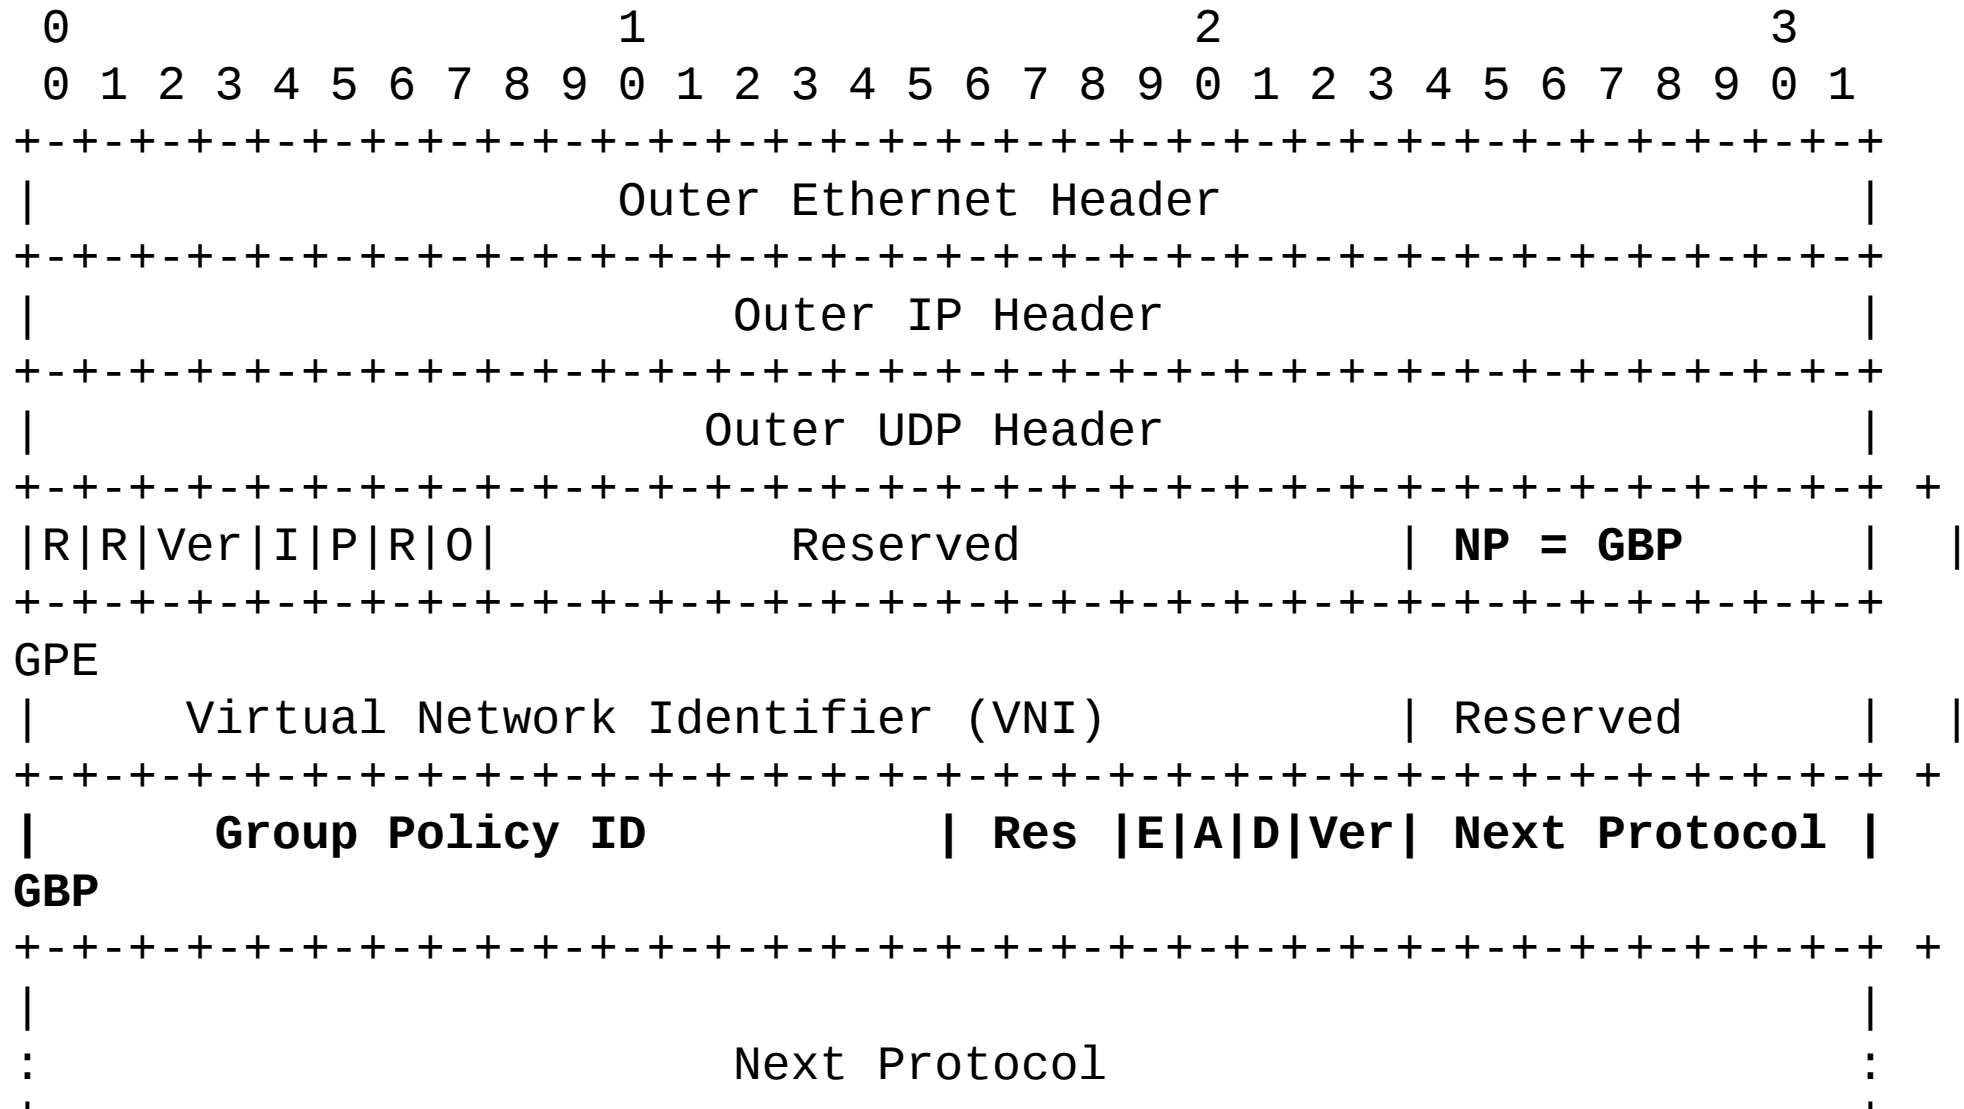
0                   1                   2                   3
0 1 2 3 4 5 6 7 8 9 0 1 2 3 4 5 6 7 8 9 0 1 2 3 4 5 6 7 8 9 0 1
+-+-+-+-+-+-+-+-+-+-+-+-+-+-+-+-+-+-+-+-+-+-+-+-+-+-+-+-+-+-+-+-+
|                    Outer Ethernet Header                       |
+-+-+-+-+-+-+-+-+-+-+-+-+-+-+-+-+-+-+-+-+-+-+-+-+-+-+-+-+-+-+-+-+
|                        Outer IP Header                         |
+-+-+-+-+-+-+-+-+-+-+-+-+-+-+-+-+-+-+-+-+-+-+-+-+-+-+-+-+-+-+-+-+
|                       Outer UDP Header                         |
+-+-+-+-+-+-+-+-+-+-+-+-+-+-+-+-+-+-+-+-+-+-+-+-+-+-+-+-+-+-+-+-+ +
|R|R|Ver|I|P|R|O|          Reserved              | NP = GBP      | |
+-+-+-+-+-+-+-+-+-+-+-+-+-+-+-+-+-+-+-+-+-+-+-+-+-+-+-+-+-+-+-+-+
GPE
|     Virtual Network Identifier (VNI)           | Reserved      | |
+-+-+-+-+-+-+-+-+-+-+-+-+-+-+-+-+-+-+-+-+-+-+-+-+-+-+-+-+-+-+-+-+ +
|      Group Policy ID          | Res |E|A|D|Ver| Next Protocol |
GBP
+-+-+-+-+-+-+-+-+-+-+-+-+-+-+-+-+-+-+-+-+-+-+-+-+-+-+-+-+-+-+-+-+ +
|                                                                |
:                        Next Protocol                           :